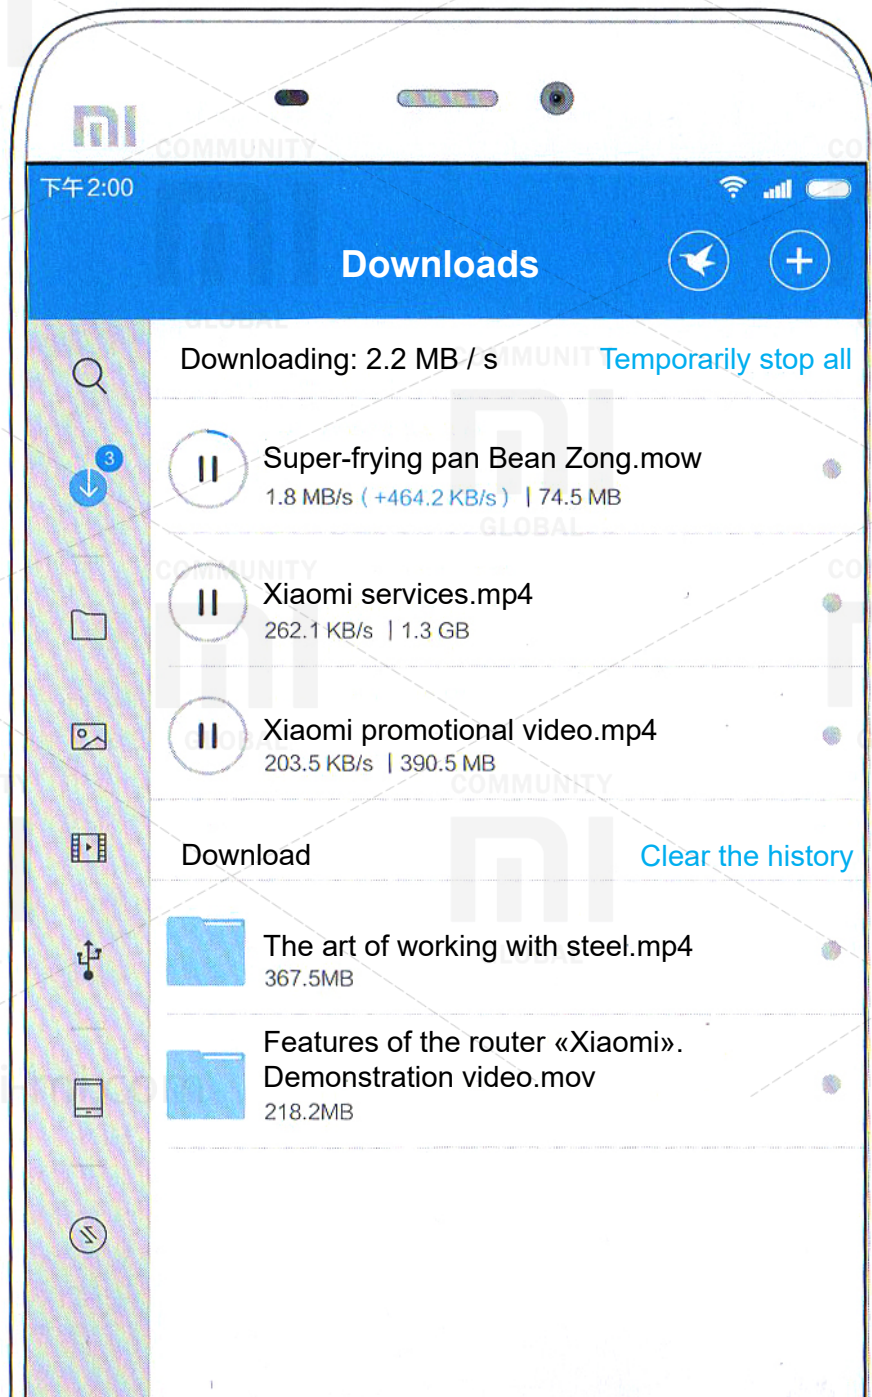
mi

下午2:00

Downloads

Downloading: 2.2 MB / s
Temporarily stop all

3

Super-frying pan Bean Zong.mow
1.8 MB/s ( +464.2 KB/s ) | 74.5 MB

Xiaomi services.mp4
262.1 KB/s | 1.3 GB

Xiaomi promotional video.mp4
203.5 KB/s | 390.5 MB

Download
Clear the history

The art of working with steel.mp4
367.5MB

Features of the router «Xiaomi». Demonstration video.mov
218.2MB